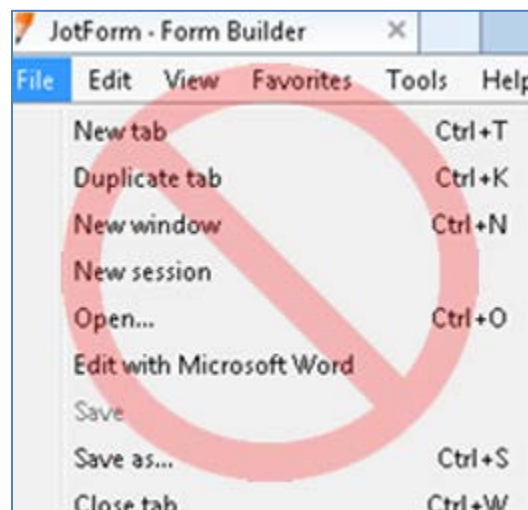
JotForm - Form Builder ×

File Edit View Favorites Tools Help

New tab Ctrl+T
Duplicate tab Ctrl+K
New window Ctrl+N
New session
Open... Ctrl+O
Edit with Microsoft Word
Save
Save as... Ctrl+S
Close tab Ctrl+W